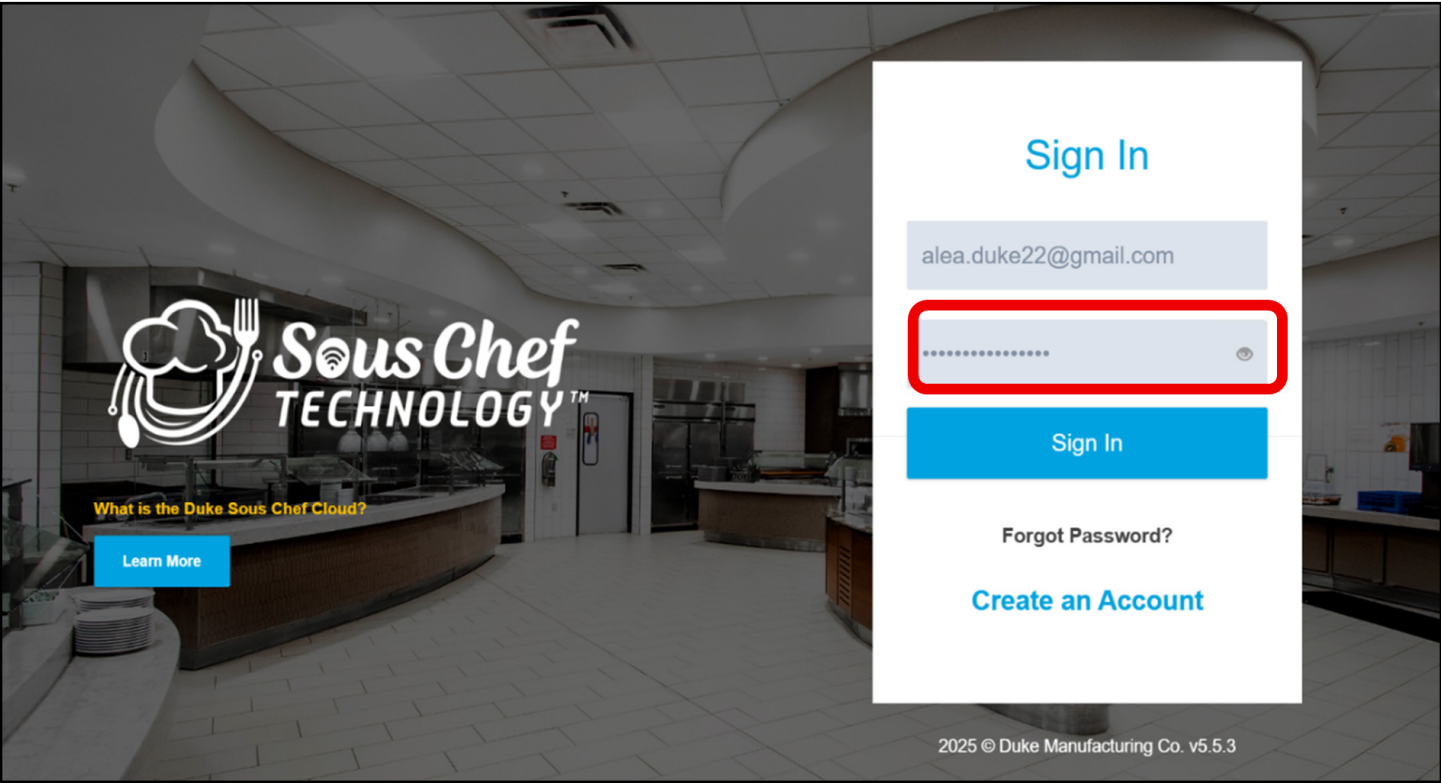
Sous Chef TECHNOLOGY™

What is the Duke Sous Chef Cloud?

Learn More

Sign In

alea.duke22@gmail.com

•••••••••••••••••

Sign In

Forgot Password?

Create an Account

2025 © Duke Manufacturing Co. v5.5.3